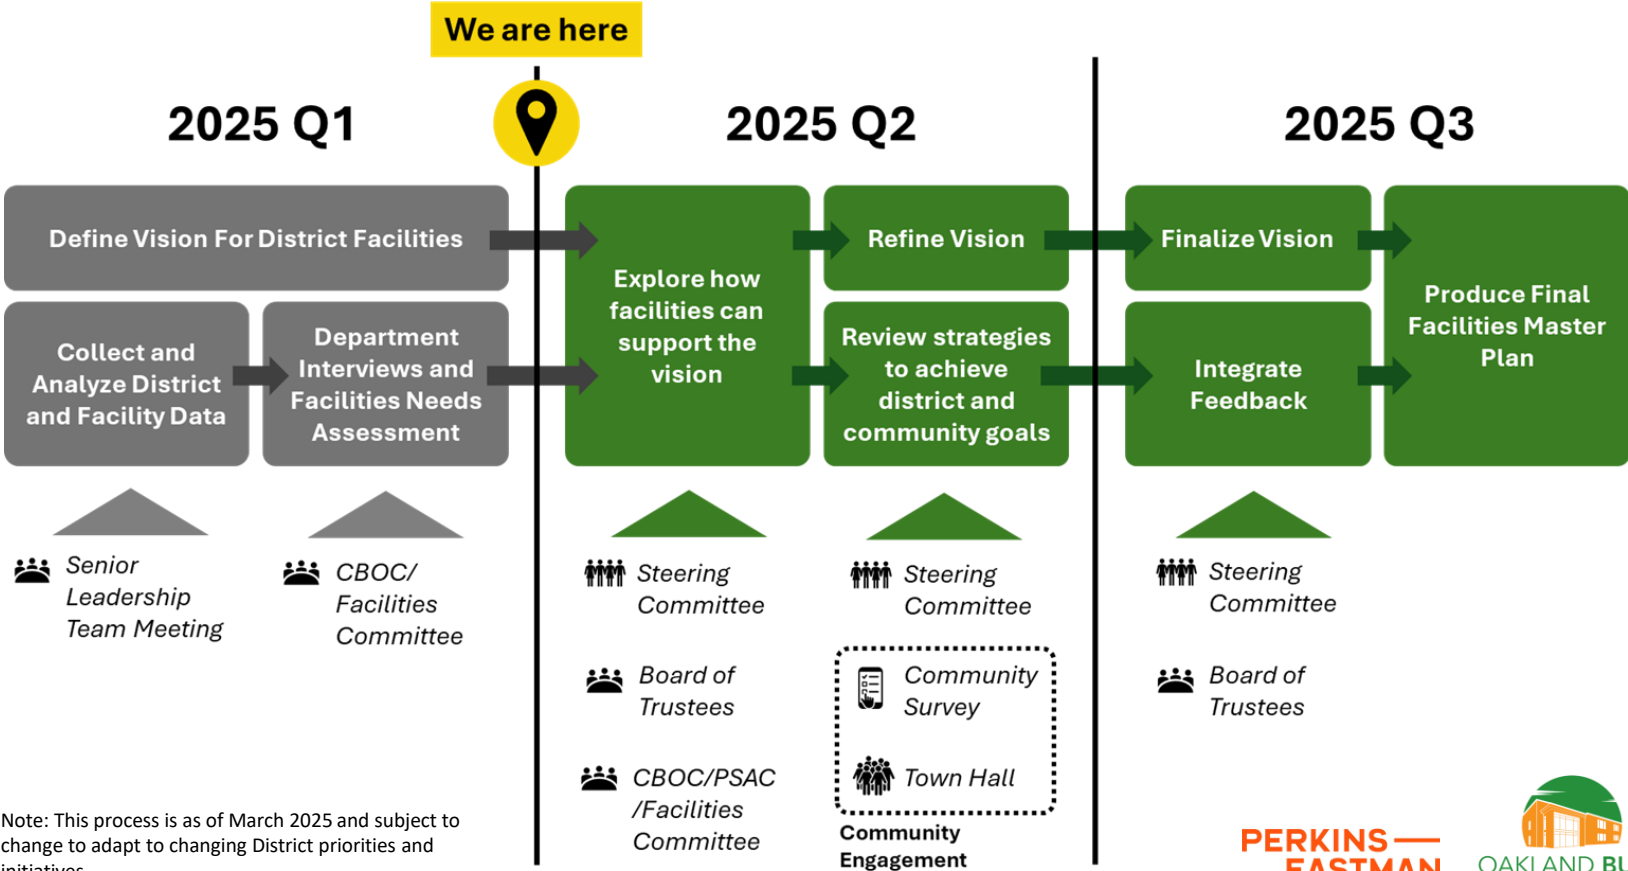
We are here

2025 Q1

2025 Q2

2025 Q3

Define Vision For District Facilities

Collect and Analyze District and Facility Data

Department Interviews and Facilities Needs Assessment

Explore how facilities can support the vision

Refine Vision

Review strategies to achieve district and community goals

Finalize Vision

Integrate Feedback

Produce Final Facilities Master Plan

Senior Leadership Team Meeting

CBOC/ Facilities Committee

Steering Committee

Board of Trustees

CBOC/PSAC /Facilities Committee

Steering Committee

Community Survey

Town Hall

Community Engagement

Steering Committee

Board of Trustees

Note: This process is as of March 2025 and subject to change to adapt to changing District priorities and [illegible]

PERKINS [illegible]

OAKLAND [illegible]